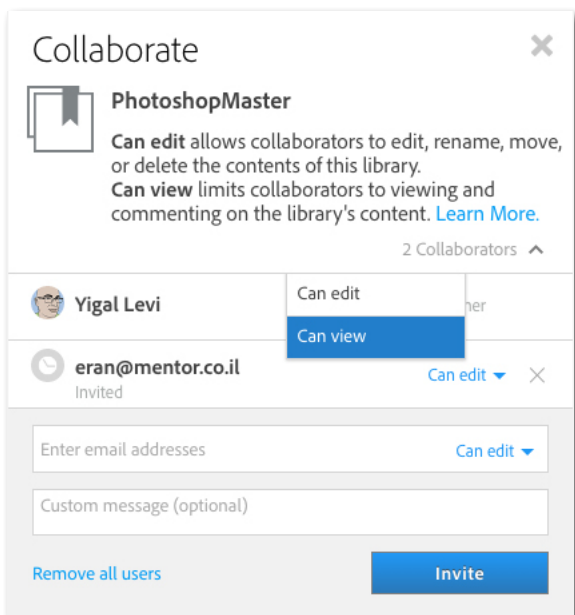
Collaborate

PhotoshopMaster

**Can edit** allows collaborators to edit, rename, move, or delete the contents of this library.
**Can view** limits collaborators to viewing and commenting on the library's content. Learn More.

2 Collaborators

Yigal Levi

Can edit

Can view

eran@mentor.co.il
Invited

Can edit

Enter email addresses

Can edit

Custom message (optional)

Remove all users

Invite